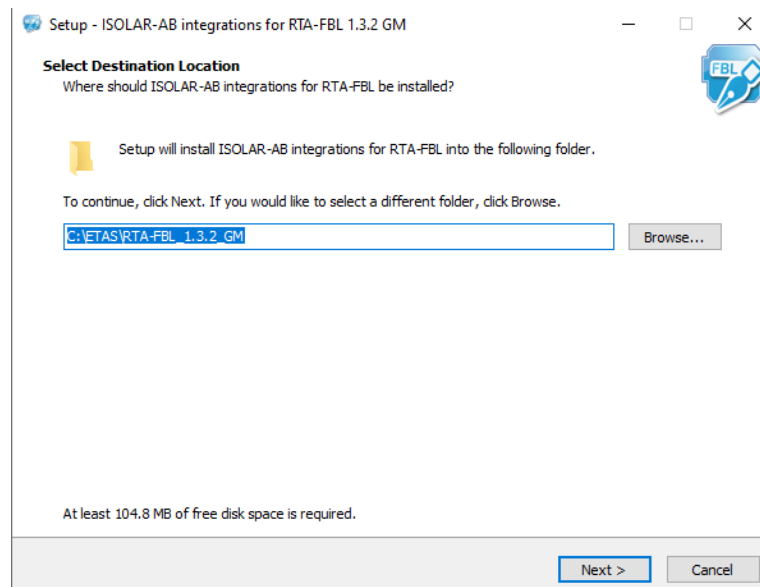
Setup - ISOLAR-AB integrations for RTA-FBL 1.3.2 GM

Select Destination Location
Where should ISOLAR-AB integrations for RTA-FBL be installed?

FBL

Setup will install ISOLAR-AB integrations for RTA-FBL into the following folder.

To continue, click Next. If you would like to select a different folder, click Browse.

C:\ETAS\RTA-FBL_1.3.2_GM

Browse...

At least 104.8 MB of free disk space is required.

Next >

Cancel